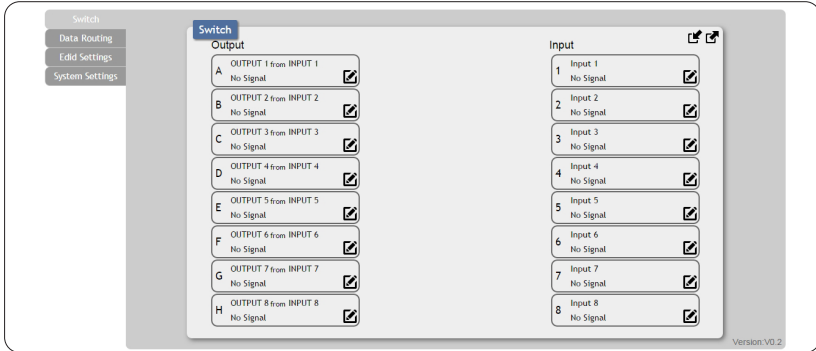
Switch
Data Routing
Edid Settings
System Settings

Switch

Output

A OUTPUT 1 from INPUT 1
No Signal

B OUTPUT 2 from INPUT 2
No Signal

C OUTPUT 3 from INPUT 3
No Signal

D OUTPUT 4 from INPUT 4
No Signal

E OUTPUT 5 from INPUT 5
No Signal

F OUTPUT 6 from INPUT 6
No Signal

G OUTPUT 7 from INPUT 7
No Signal

H OUTPUT 8 from INPUT 8
No Signal

Input

1 Input 1
No Signal

2 Input 2
No Signal

3 Input 3
No Signal

4 Input 4
No Signal

5 Input 5
No Signal

6 Input 6
No Signal

7 Input 7
No Signal

8 Input 8
No Signal

Version:V0.2